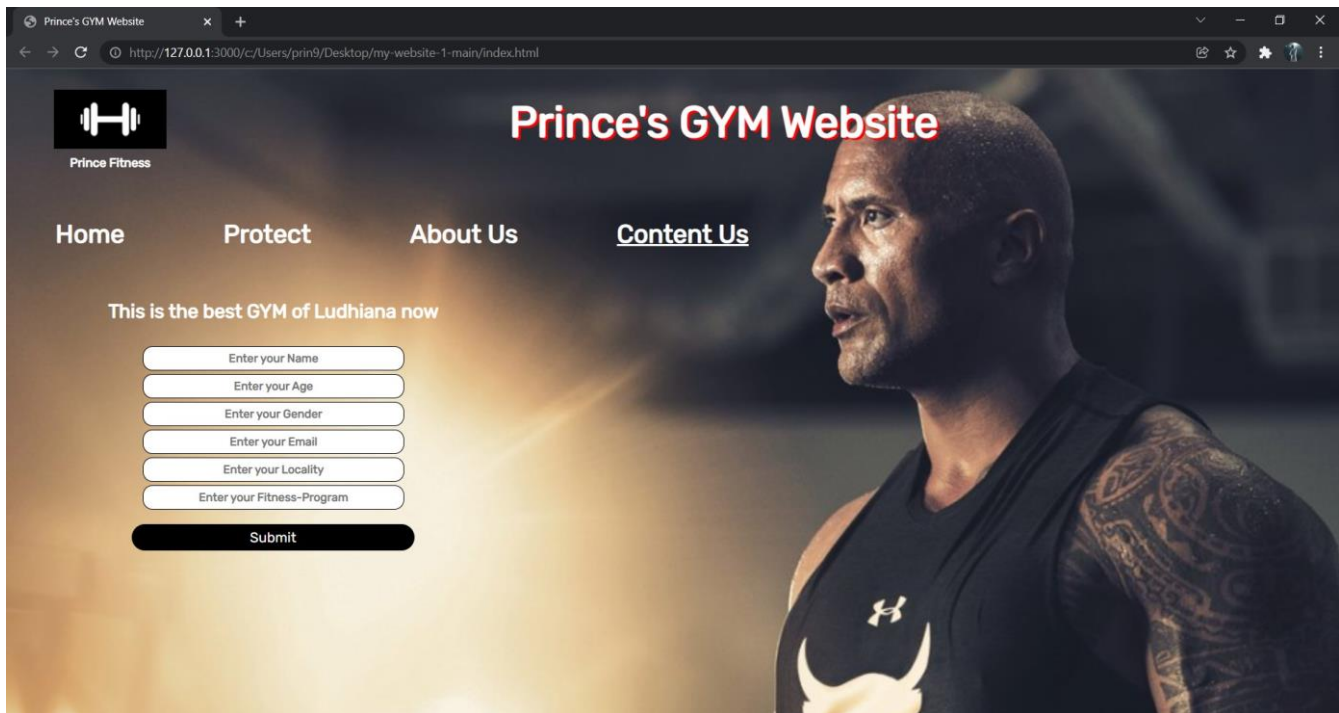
Prince's GYM Website ×

http://127.0.0.1:3000/c:/Users/prin9/Desktop/my-website-1-main/index.html

Prince Fitness

Prince's GYM Website

Home

Protect

About Us

Content Us

This is the best GYM of Ludhiana now

Enter your Name

Enter your Age

Enter your Gender

Enter your Email

Enter your Locality

Enter your Fitness-Program

Submit